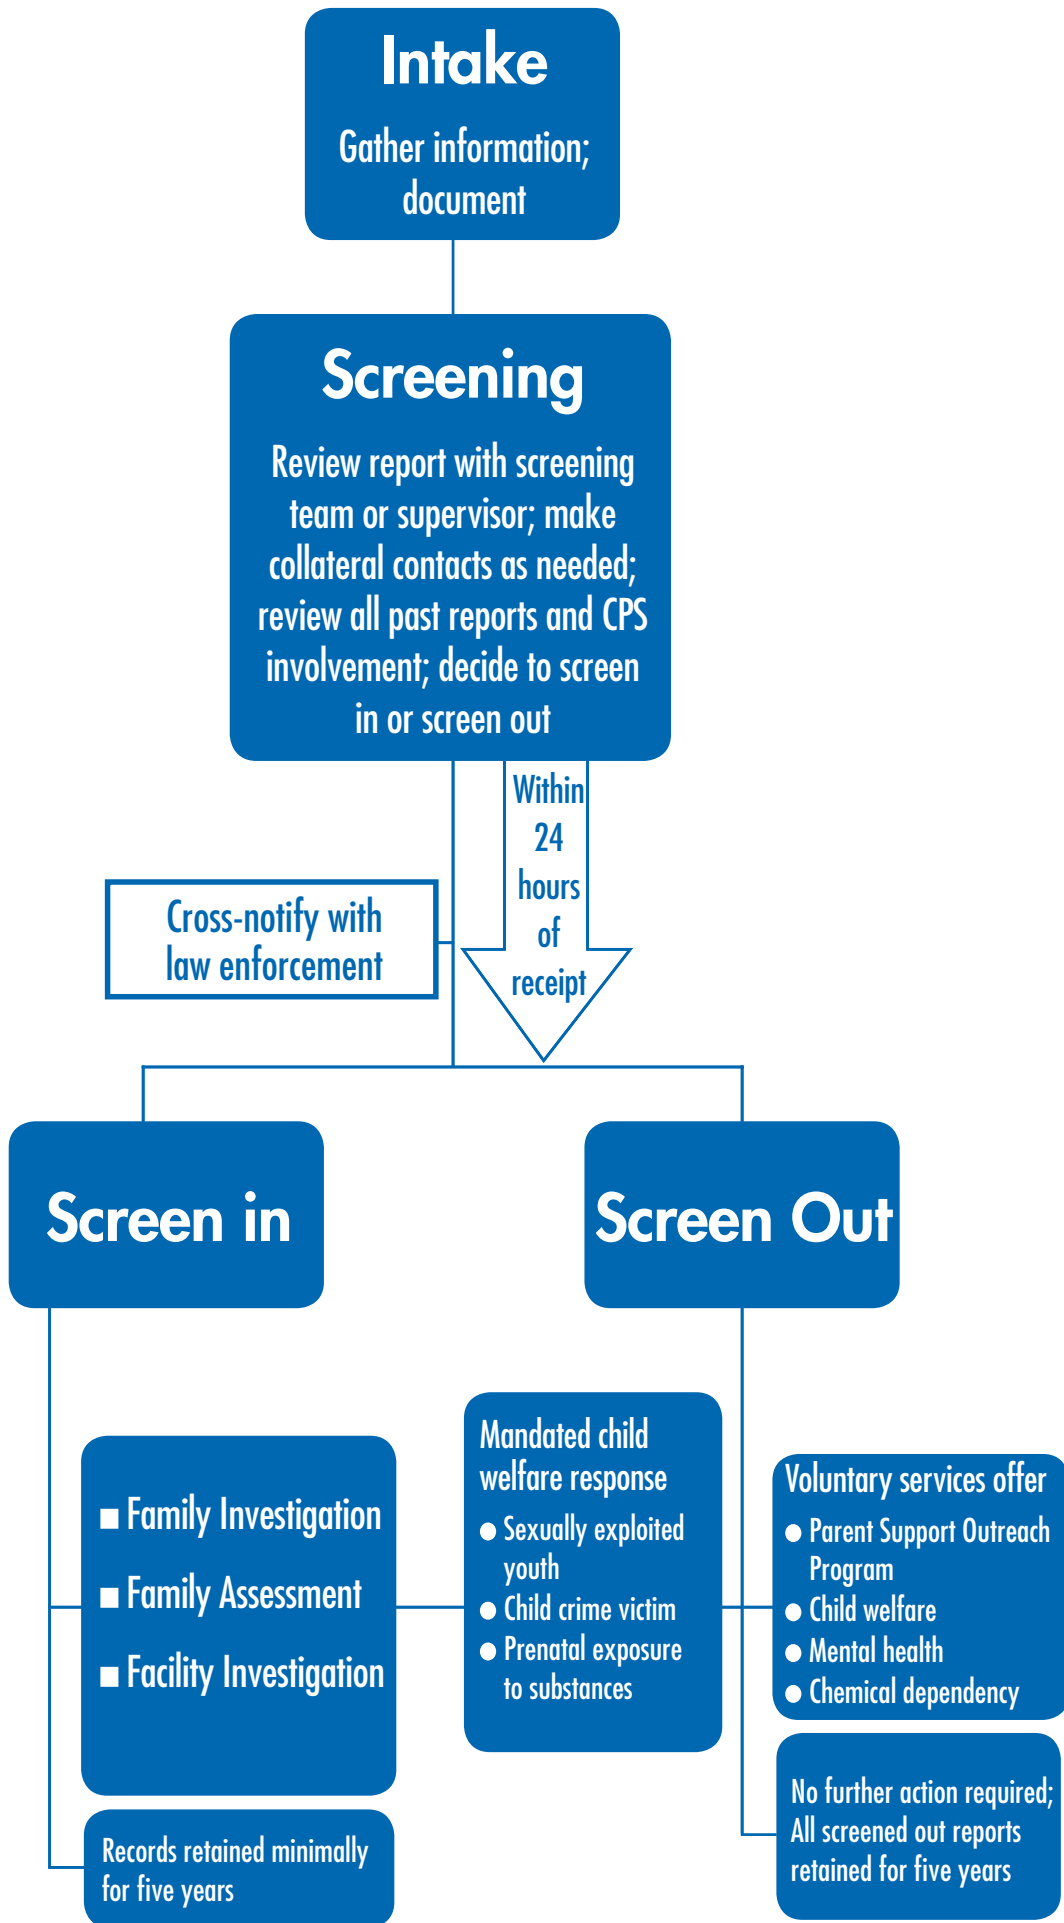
Intake

Gather information; document

Screening

Review report with screening team or supervisor; make collateral contacts as needed; review all past reports and CPS involvement; decide to screen in or screen out

Within 24 hours of receipt

Cross-notify with law enforcement

Screen in

Screen Out

■ Family Investigation
■ Family Assessment
■ Facility Investigation

Records retained minimally for five years

Mandated child welfare response
● Sexually exploited youth
● Child crime victim
● Prenatal exposure to substances

Voluntary services offer
● Parent Support Outreach Program
● Child welfare
● Mental health
● Chemical dependency

No further action required; All screened out reports retained for five years